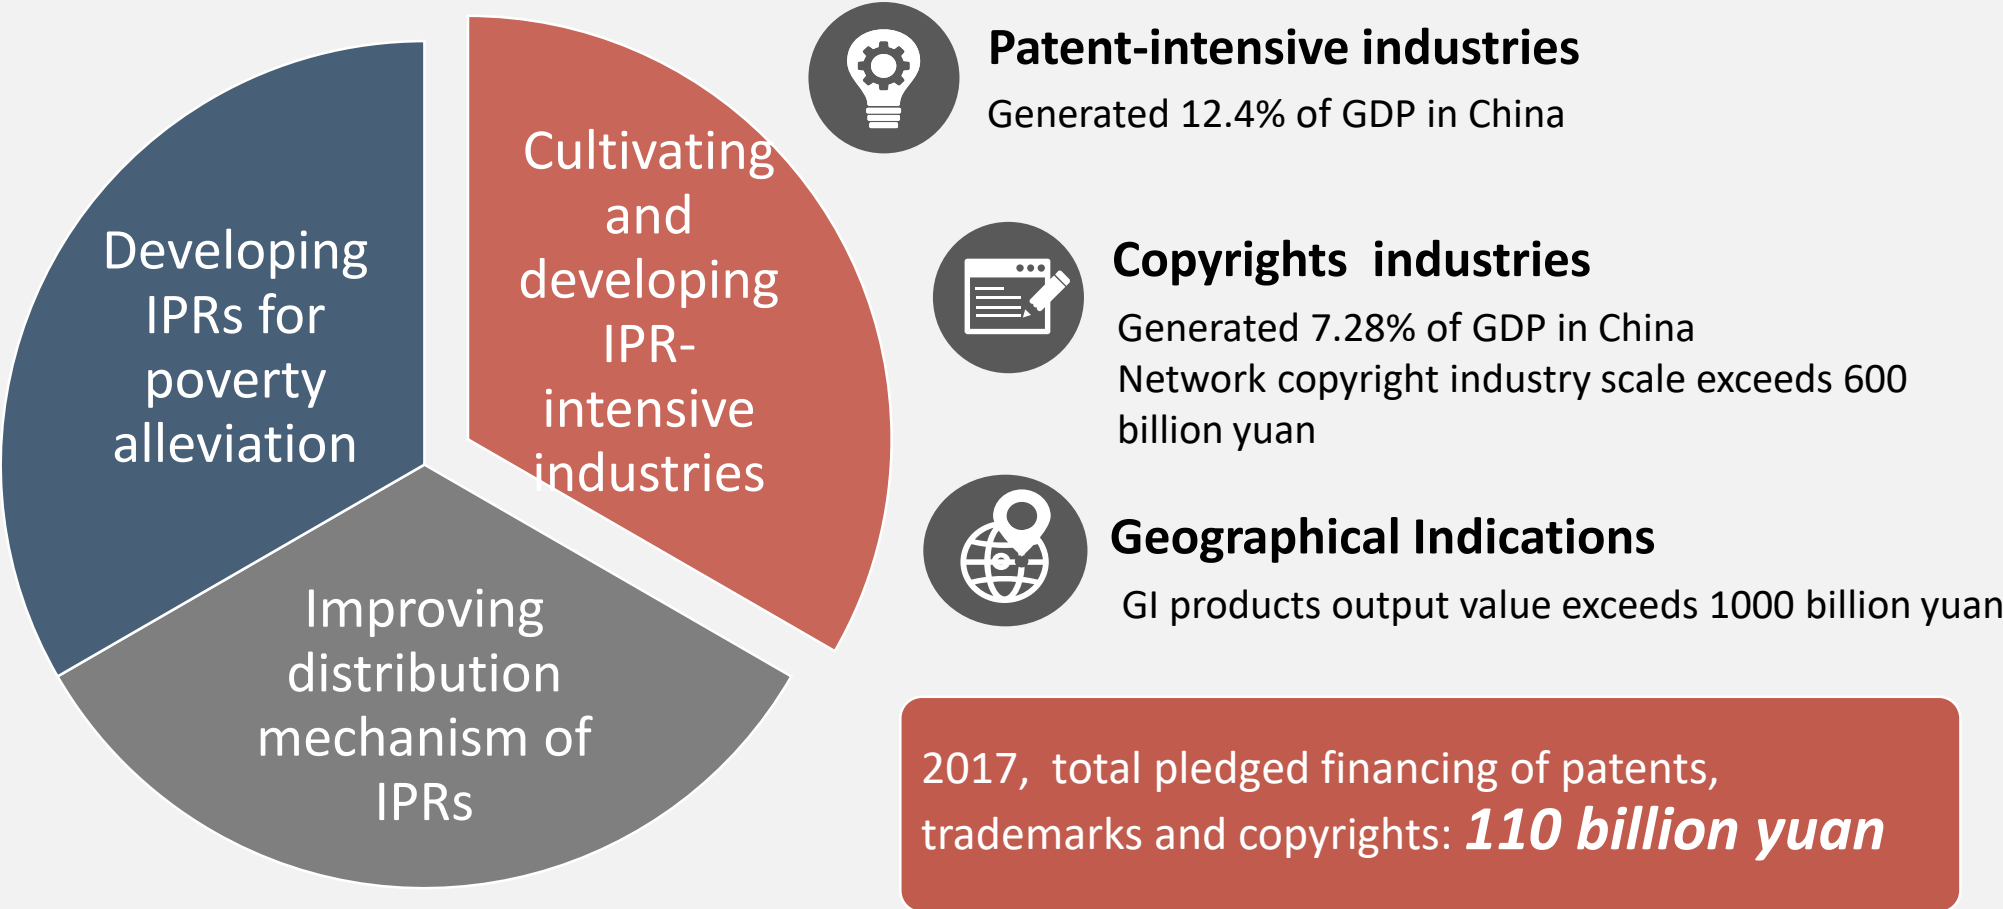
Developing IPRs for poverty alleviation

Cultivating and developing IPR-intensive industries

Improving distribution mechanism of IPRs

Patent-intensive industries

Generated 12.4% of GDP in China

Copyrights industries

Generated 7.28% of GDP in China

Network copyright industry scale exceeds 600 billion yuan

Geographical Indications

GI products output value exceeds 1000 billion yuan

2017, total pledged financing of patents, trademarks and copyrights: 110 billion yuan